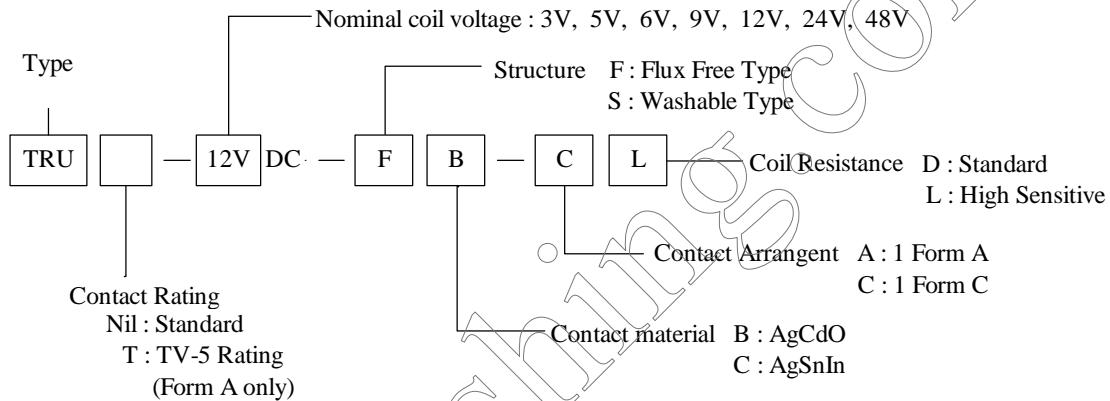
Nominal coil voltage : 3V, 5V, 6V, 9V, 12V, 24V, 48V

Type

Structure F : Flux Free Type
S : Washable Type

TRU — 12V DC — F B — C L

Coil Resistance D : Standard
L : High Sensitive

Contact Arrangent A : 1 Form A
C : 1 Form C

Contact Rating
Nil : Standard
T : TV-5 Rating
(Form A only)

Contact material B : AgCdO
C : AgSnIn